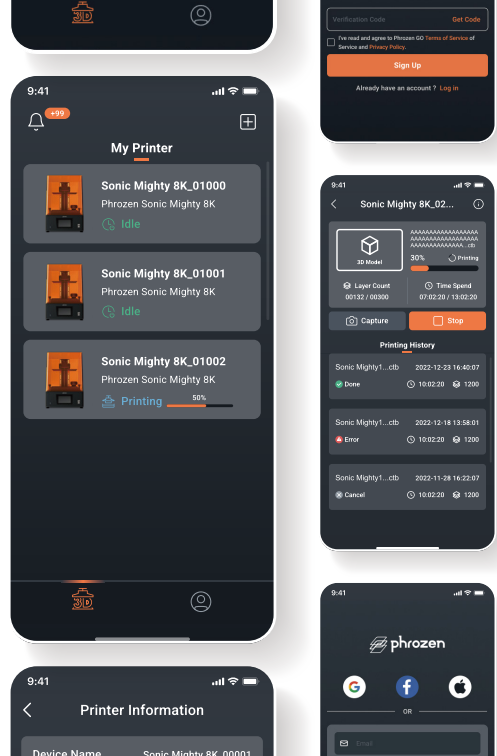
3D

Verification Code
Get Code

I've read and agree to Phrozen GO Terms of Service of Service and Privacy Policy.

Sign Up

Already have an account ? Log in

9:41

+99

My Printer

Sonic Mighty 8K_01000
Phrozen Sonic Mighty 8K
Idle

Sonic Mighty 8K_01001
Phrozen Sonic Mighty 8K
Idle

Sonic Mighty 8K_01002
Phrozen Sonic Mighty 8K
Printing 50%

3D

9:41

Sonic Mighty 8K_02...

3D Model
AAAAAAAAAAAAAAAAAAAAAAAAAAAAAAAAAAAAAAAAAAA....ctb
30% Printing

Layer Count
00132 / 00300

Time Spend
07:02:20 / 13:02:20

Capture
Stop

Printing History

Sonic Mighty1....ctb 2022-12-23 16:40:07
Done 10:02:20 1200

Sonic Mighty1....ctb 2022-12-18 13:58:01
Error 10:02:20 1200

Sonic Mighty1....ctb 2022-11-28 16:22:07
Cancel 10:02:20 1200

9:41

phrozen

OR

Email

9:41

Printer Information

Device Name Sonic Mighty 8K_00001